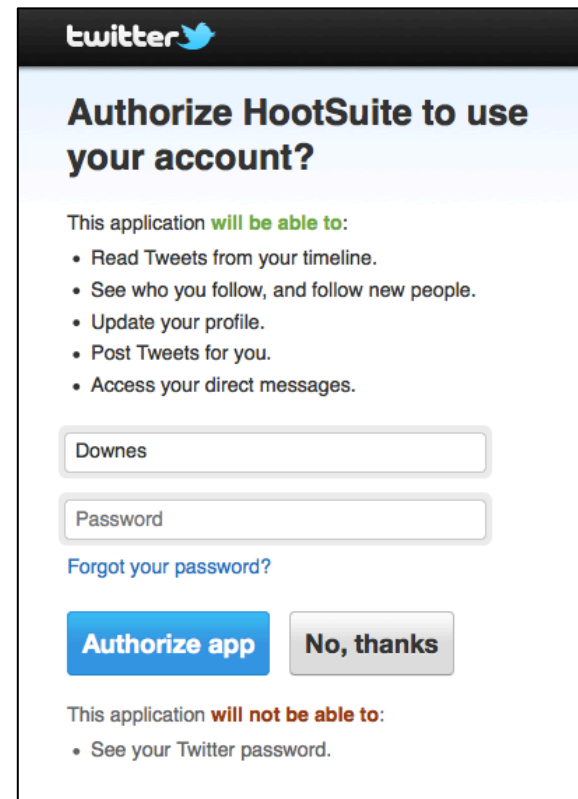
twitter

Authorize HootSuite to use your account?

This application will be able to:

- Read Tweets from your timeline.
- See who you follow, and follow new people.
- Update your profile.
- Post Tweets for you.
- Access your direct messages.

Downes

Password

Forgot your password?

Authorize app

No, thanks

This application will not be able to:

- See your Twitter password.